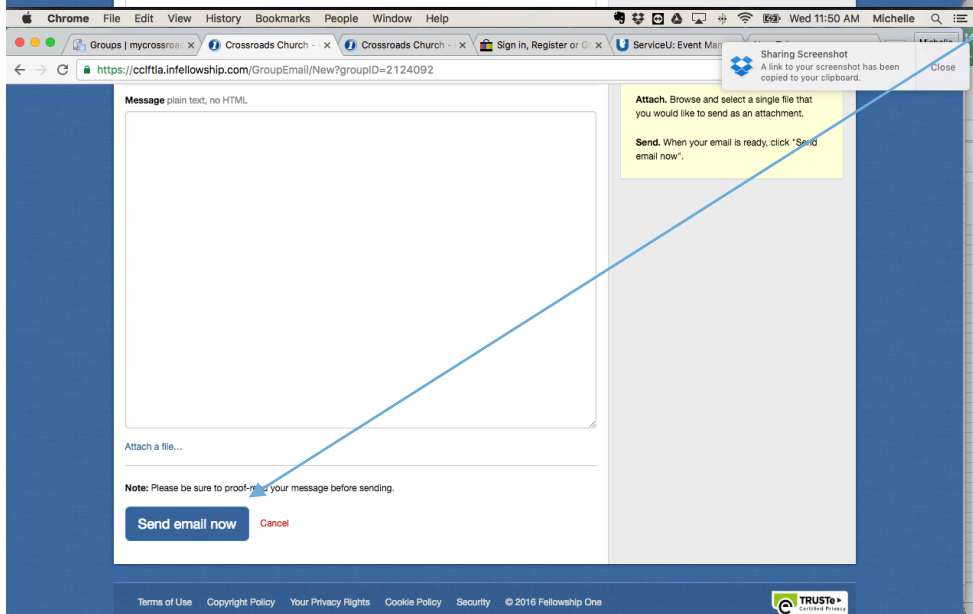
Chrome File Edit View History Bookmarks People Window Help

Wed 11:50 AM Michelle

Groups | mycrossroa ×
Crossroads Church - ×
Crossroads Church - ×
Sign in, Register or G ×
ServiceU: Event Man

Michelle

https://cclftla.infellowship.com/GroupEmail/New?groupID=2124092

Sharing Screenshot
A link to your screenshot has been copied to your clipboard.
Close

Message plain text, no HTML

Attach. Browse and select a single file that you would like to send as an attachment.

Send. When your email is ready, click "Send email now".

Attach a file...

Note: Please be sure to proof-r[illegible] your message before sending.

Send email now
Cancel

Terms of Use Copyright Policy Your Privacy Rights Cookie Policy Security © 2016 Fellowship One

TRUSTe
Certified Privacy